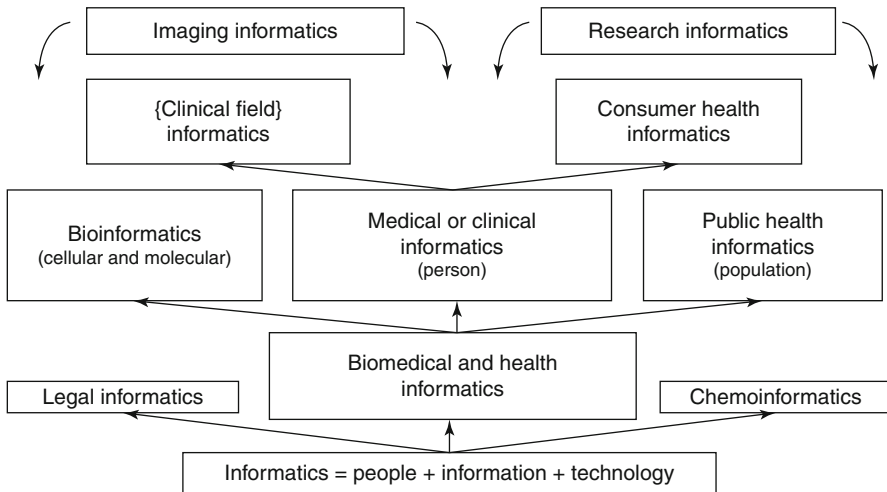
Imaging informatics

Research informatics

{Clinical field} informatics

Consumer health informatics

Bioinformatics (cellular and molecular)

Medical or clinical informatics (person)

Public health informatics (population)

Biomedical and health informatics

Legal informatics

Chemoinformatics

Informatics = people + information + technology